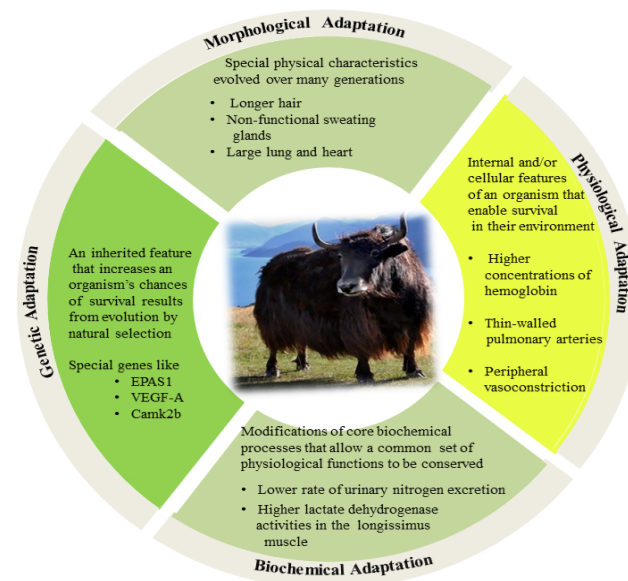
Morphological Adaptation

Special physical characteristics evolved over many generations

- Longer hair
- Non-functional sweating glands
- Large lung and heart

Physiological Adaptation

Internal and/or cellular features of an organism that enable survival in their environment

- Higher concentrations of hemoglobin
- Thin-walled pulmonary arteries
- Peripheral vasoconstriction

Genetic Adaptation

An inherited feature that increases an organism's chances of survival results from evolution by natural selection

Special genes like
- EPAS1
- VEGF-A
- Camk2b

Modifications of core biochemical processes that allow a common set of physiological functions to be conserved

- Lower rate of urinary nitrogen excretion
- Higher lactate dehydrogenase activities in the longissimus muscle

Biochemical Adaptation